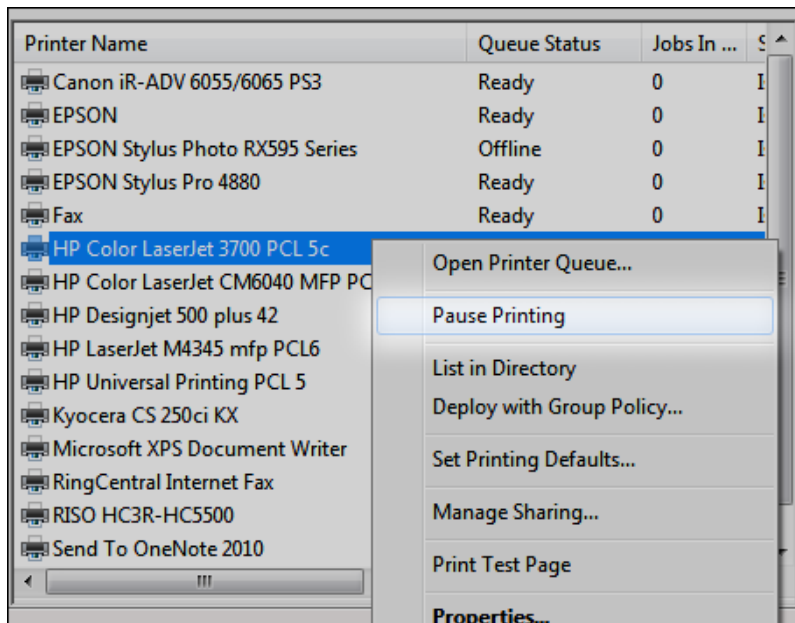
| Printer Name | Queue Status | Jobs In ... | S |
|---|---|---|---|
| Canon iR-ADV 6055/6065 PS3 | Ready | 0 | I |
| EPSON | Ready | 0 | I |
| EPSON Stylus Photo RX595 Series | Offline | 0 | I |
| EPSON Stylus Pro 4880 | Ready | 0 | I |
| Fax | Ready | 0 | I |
| HP Color LaserJet 3700 PCL 5c | | | |
| HP Color LaserJet CM6040 MFP PC | | | |
| HP Designjet 500 plus 42 | | | |
| HP LaserJet M4345 mfp PCL6 | | | |
| HP Universal Printing PCL 5 | | | |
| Kyocera CS 250ci KX | | | |
| Microsoft XPS Document Writer | | | |
| RingCentral Internet Fax | | | |
| RISO HC3R-HC5500 | | | |
| Send To OneNote 2010 | | | |

Open Printer Queue...
Pause Printing
List in Directory
Deploy with Group Policy...
Set Printing Defaults...
Manage Sharing...
Print Test Page
Properties...